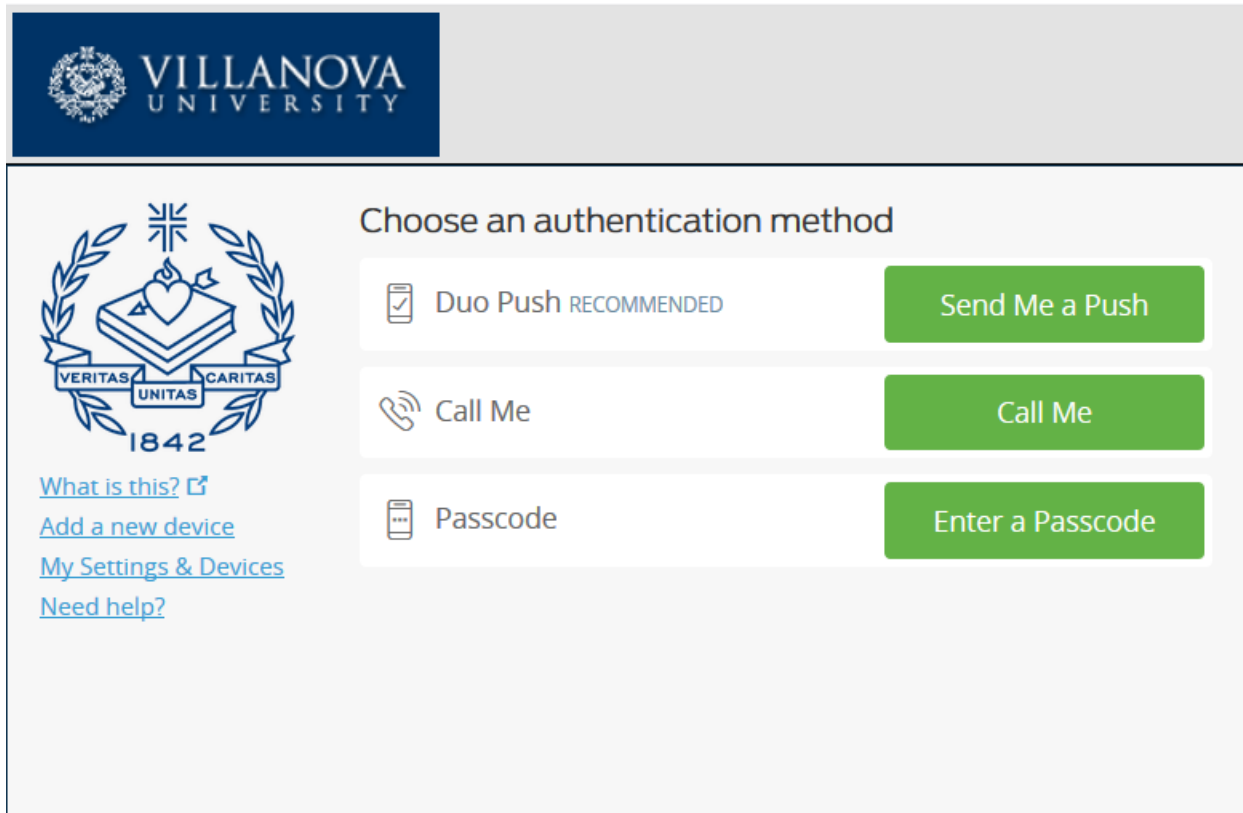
VILLANOVA
UNIVERSITY

VERITAS UNITAS CARITAS
1842

What is this?
Add a new device
My Settings & Devices
Need help?

Choose an authentication method

Duo Push RECOMMENDED
Send Me a Push

Call Me
Call Me

Passcode
Enter a Passcode